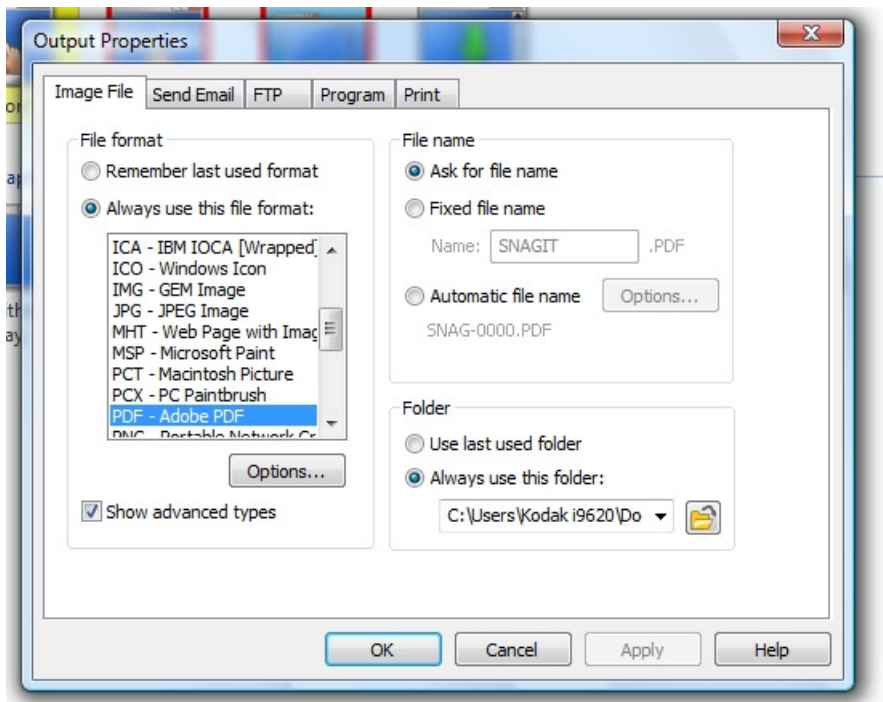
Output Properties

Image File | Send Email | FTP | Program | Print

File format

Remember last used format

Always use this file format:

ICA - IBM IOCA [Wrapped]
ICO - Windows Icon
IMG - GEM Image
JPG - JPEG Image
MHT - Web Page with Imag
MSP - Microsoft Paint
PCT - Macintosh Picture
PCX - PC Paintbrush
PDF - Adobe PDF
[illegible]

Options...

Show advanced types

File name

Ask for file name

Fixed file name

Name: SNAGIT .PDF

Automatic file name

Options...

SNAG-0000.PDF

Folder

Use last used folder

Always use this folder:

C:\Users\Kodak i9620\Do

OK

Cancel

Apply

Help